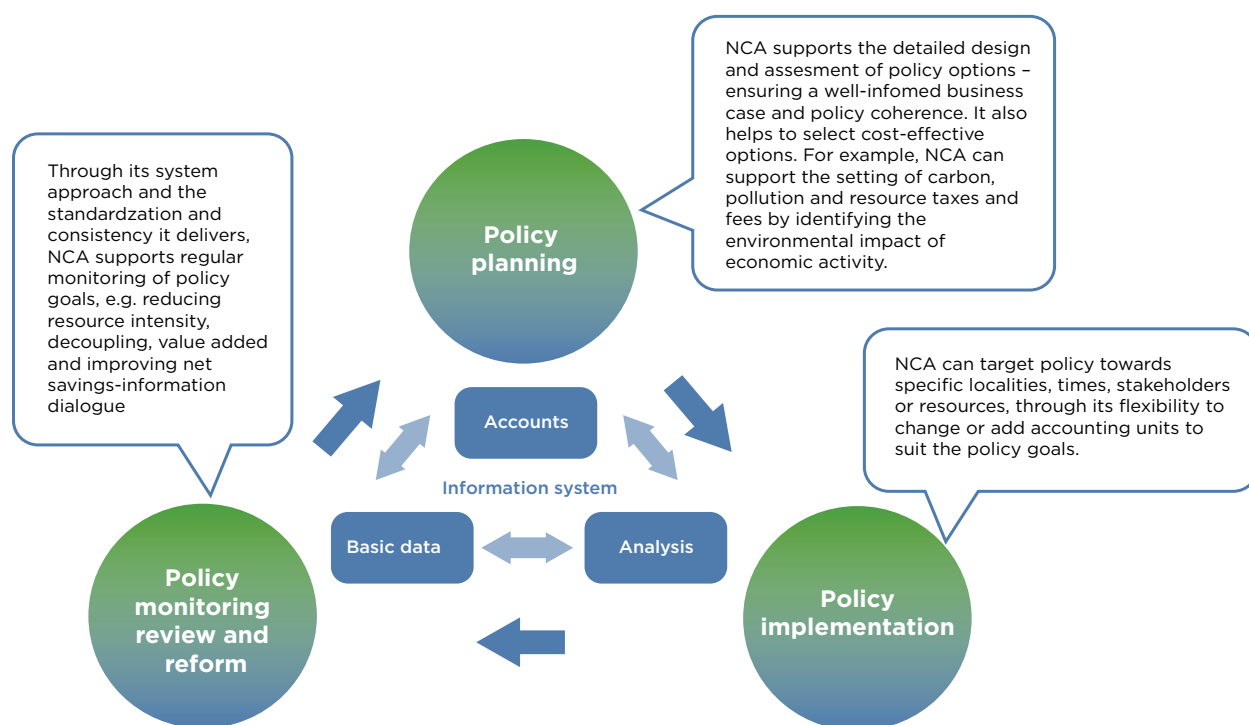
NCA supports the detailed design and assesment of policy options – ensuring a well-infomed business case and policy coherence. It also helps to select cost-effective options. For example, NCA can support the setting of carbon, pollution and resource taxes and fees by identifying the environmental impact of economic activity.

Through its system approach and the standardzation and consistency it delivers, NCA supports regular monitoring of policy goals, e.g. reducing resource intensity, decoupling, value added and improving net savings-information dialogue

Policy planning

NCA can target policy towards specific localities, times, stakeholders or resources, through its flexibility to change or add accounting units to suit the policy goals.

Accounts

Information system

Basic data

Analysis

Policy monitoring review and reform

Policy implementation